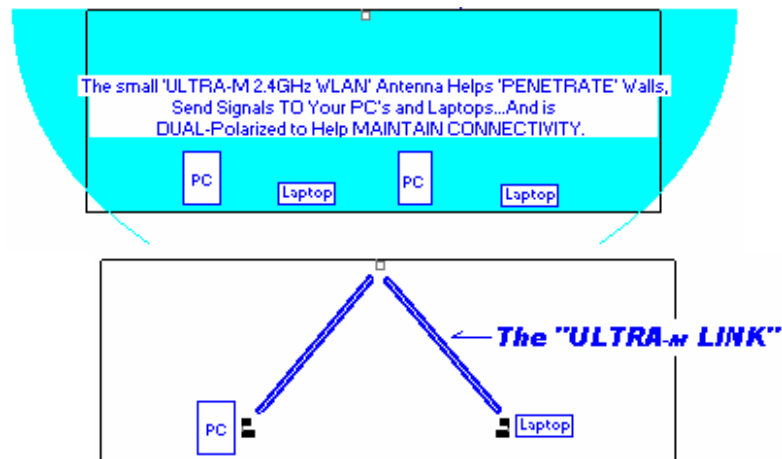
The small 'ULTRA-M 2.4GHz WLAN' Antenna Helps 'PENETRATE' Walls, Send Signals TO Your PC's and Laptops...And is DUAL-Polarized to Help MAINTAIN CONNECTIVITY.

PC

Laptop

PC

Laptop

The "ULTRA-M LINK"

PC

Laptop